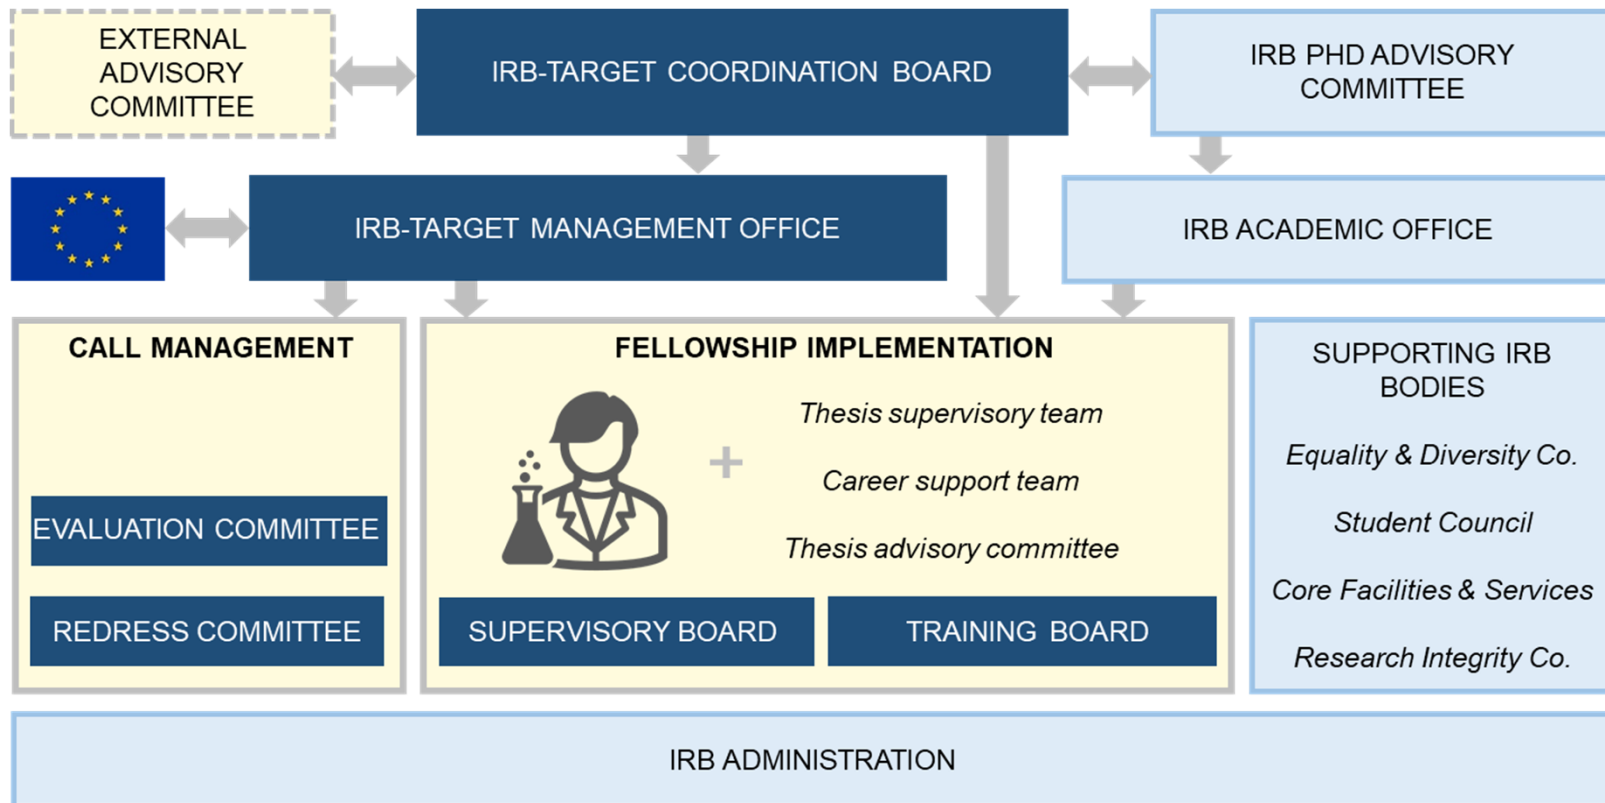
EXTERNAL ADVISORY COMMITTEE

IRB-TARGET COORDINATION BOARD

IRB PHD ADVISORY COMMITTEE

IRB-TARGET MANAGEMENT OFFICE

IRB ACADEMIC OFFICE

CALL MANAGEMENT

EVALUATION COMMITTEE

REDRESS COMMITTEE

FELLOWSHIP IMPLEMENTATION

+

*Thesis supervisory team*

*Career support team*

*Thesis advisory committee*

SUPERVISORY BOARD

TRAINING BOARD

SUPPORTING IRB BODIES

*Equality & Diversity Co.*

*Student Council*

*Core Facilities & Services*

*Research Integrity Co.*

IRB ADMINISTRATION